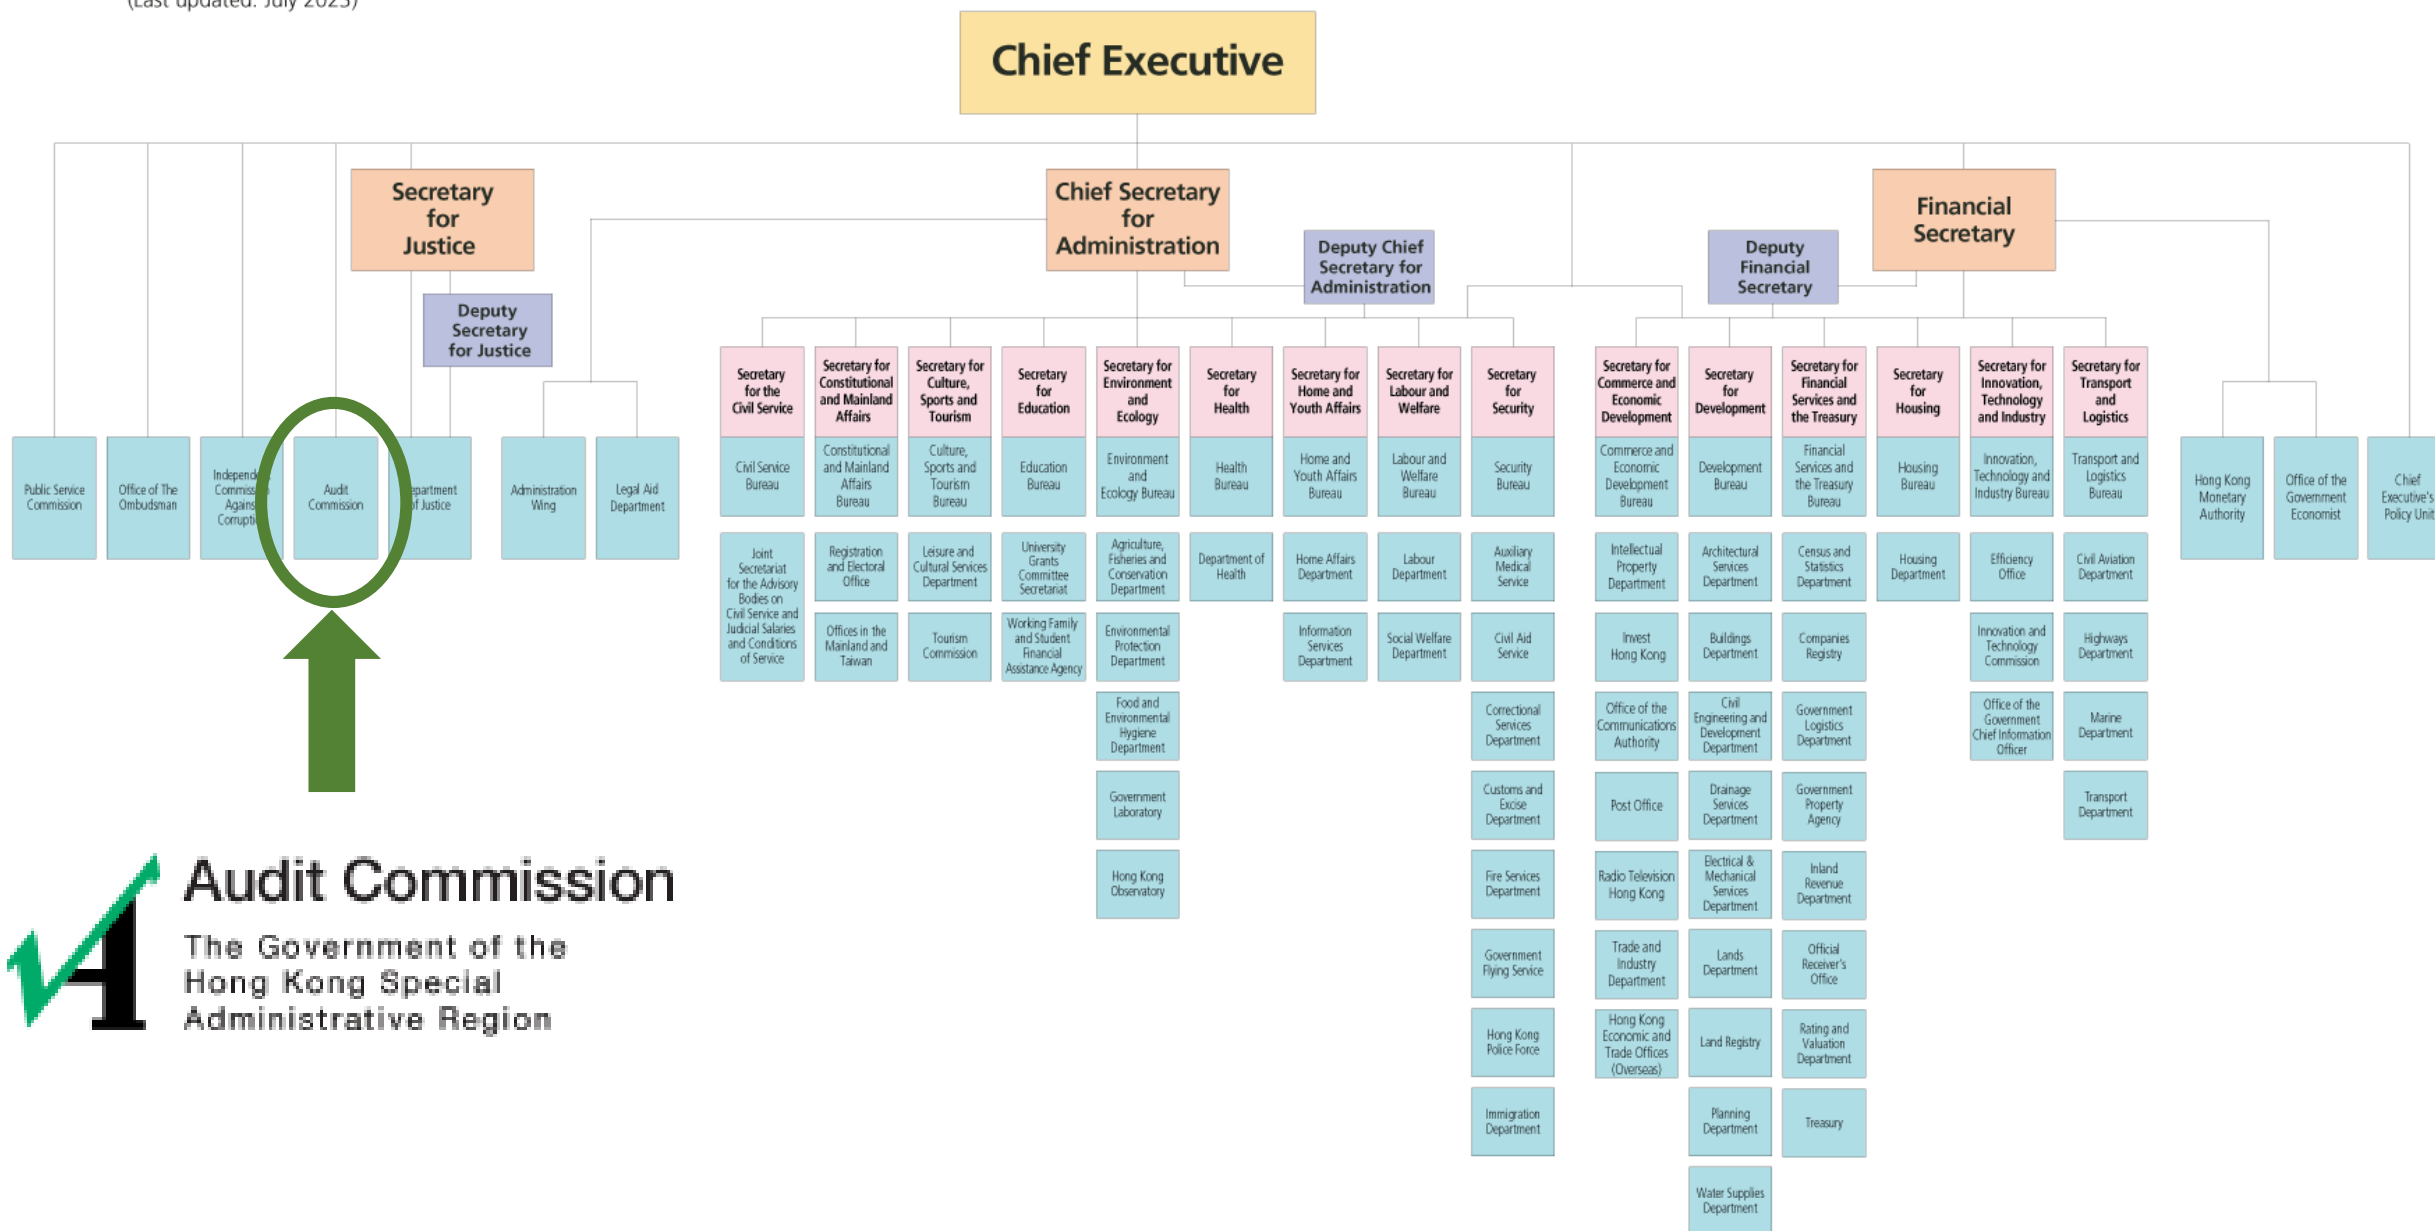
(Last updated: July 2023)

Chief Executive

Secretary for Justice

Deputy Secretary for Justice

Chief Secretary for Administration

Deputy Chief Secretary for Administration

Deputy Financial Secretary

Financial Secretary

Public Service Commission

Office of The Ombudsman

Independ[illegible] Commiss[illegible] Agains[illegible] Corrupti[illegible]

Audit Commission

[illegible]epartment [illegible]f Justice

Administration Wing

Legal Aid Department

Secretary for the Civil Service
Civil Service Bureau
Joint Secretariat for the Advisory Bodies on Civil Service and Judicial Salaries and Conditions of Service

Secretary for Constitutional and Mainland Affairs
Constitutional and Mainland Affairs Bureau
Registration and Electoral Office
Offices in the Mainland and Taiwan

Secretary for Culture, Sports and Tourism
Culture, Sports and Tourism Bureau
Leisure and Cultural Services Department
Tourism Commission

Secretary for Education
Education Bureau
University Grants Committee Secretariat
Working Family and Student Financial Assistance Agency

Secretary for Environment and Ecology
Environment and Ecology Bureau
Agriculture, Fisheries and Conservation Department
Environmental Protection Department
Food and Environmental Hygiene Department
Government Laboratory
Hong Kong Observatory

Secretary for Health
Health Bureau
Department of Health

Secretary for Home and Youth Affairs
Home and Youth Affairs Bureau
Home Affairs Department
Information Services Department

Secretary for Labour and Welfare
Labour and Welfare Bureau
Labour Department
Social Welfare Department

Secretary for Security
Security Bureau
Auxiliary Medical Service
Civil Aid Service
Correctional Services Department
Customs and Excise Department
Fire Services Department
Government Flying Service
Hong Kong Police Force
Immigration Department

Secretary for Commerce and Economic Development
Commerce and Economic Development Bureau
Intellectual Property Department
Invest Hong Kong
Office of the Communications Authority
Post Office
Radio Television Hong Kong
Trade and Industry Department
Hong Kong Economic and Trade Offices (Overseas)

Secretary for Development
Development Bureau
Architectural Services Department
Buildings Department
Civil Engineering and Development Department
Drainage Services Department
Electrical & Mechanical Services Department
Lands Department
Land Registry
Planning Department
Water Supplies Department

Secretary for Financial Services and the Treasury
Financial Services and the Treasury Bureau
Census and Statistics Department
Companies Registry
Government Logistics Department
Government Property Agency
Inland Revenue Department
Official Receiver's Office
Rating and Valuation Department
Treasury

Secretary for Housing
Housing Bureau
Housing Department

Secretary for Innovation, Technology and Industry
Innovation, Technology and Industry Bureau
Efficiency Office
Innovation and Technology Commission
Office of the Government Chief Information Officer

Secretary for Transport and Logistics
Transport and Logistics Bureau
Civil Aviation Department
Highways Department
Marine Department
Transport Department

Hong Kong Monetary Authority

Office of the Government Economist

Chief Executive's Policy Unit

Audit Commission
The Government of the Hong Kong Special Administrative Region